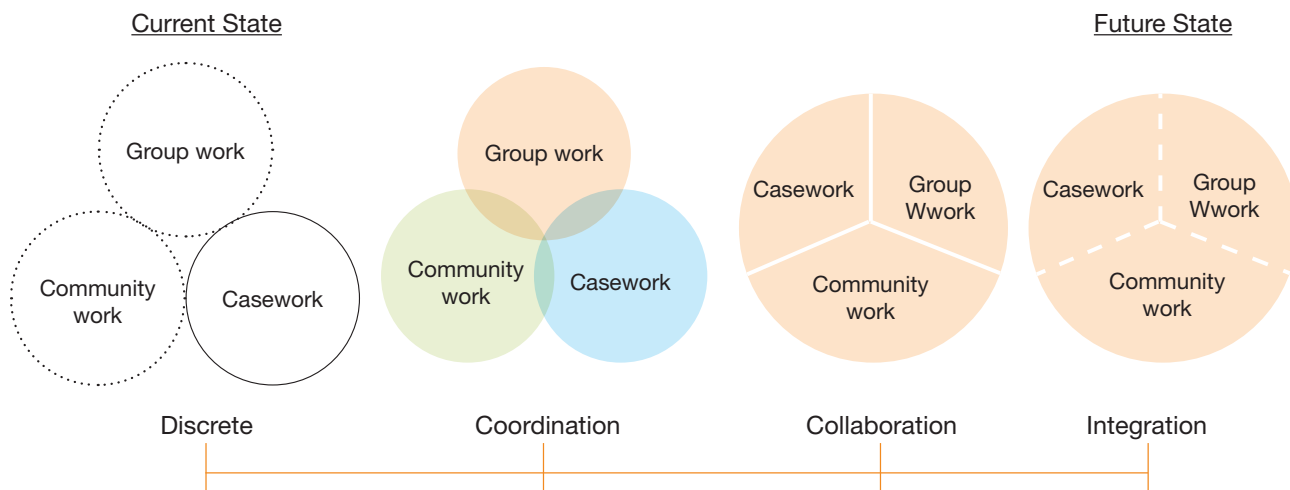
Current State

Future State

Group work

Community work

Casework

Group work

Community work

Casework

Casework

Group Wwork

Community work

Casework

Group Wwork

Community work

Discrete

Coordination

Collaboration

Integration